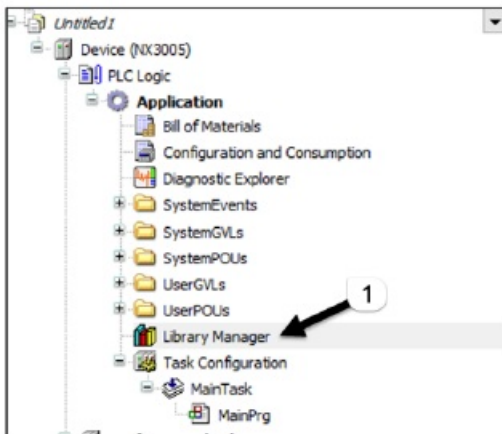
Untitled1
Device (NX3005)
PLC Logic
Application
Bill of Materials
Configuration and Consumption
Diagnostic Explorer
SystemEvents
SystemGVLs
SystemPOUs
UserGVLs
UserPOUs
1
Library Manager
Task Configuration
MainTask
MainPrg